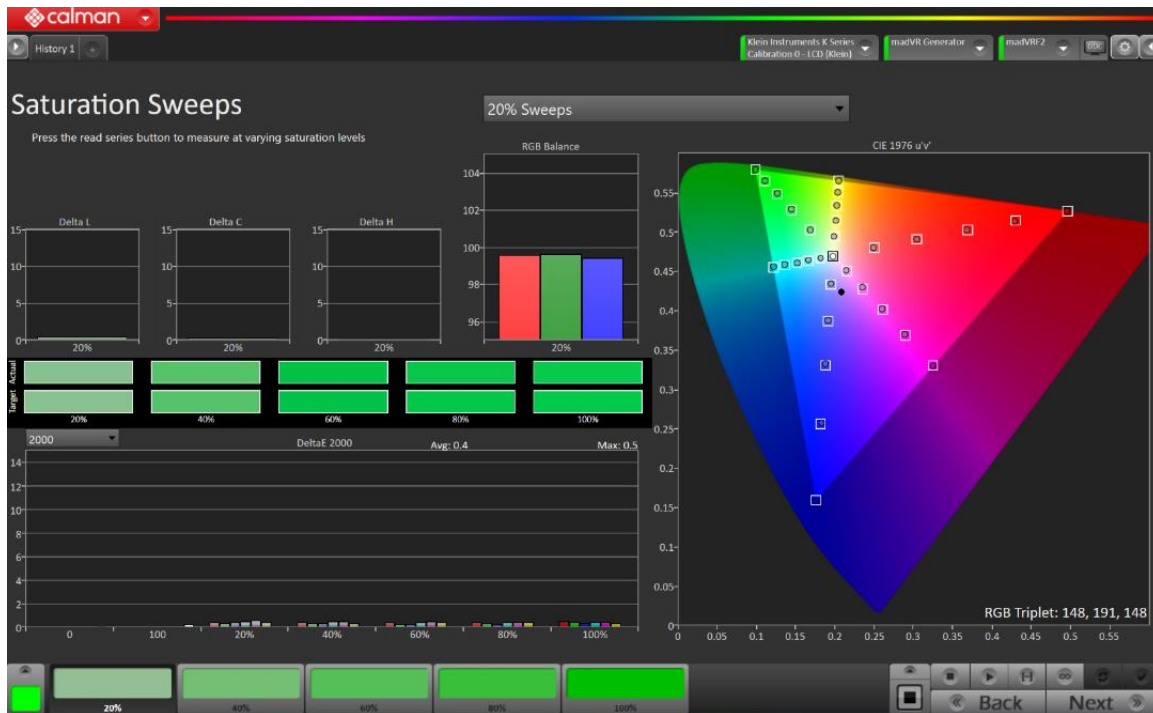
calman

History 1

Klein Instruments K Series Calibration 0 - LCD (Klein)

madVR Generator

madVR2

Saturation Sweeps

Press the read series button to measure at varying saturation levels

20% Sweeps

RGB Balance

104
102
100
98
96
20%

CIE 1976 u'v'

Delta L
15
10
5
0
20%

Delta C
15
10
5
0
20%

Delta H
15
10
5
0
20%

Actual
Target
20%
40%
60%
80%
100%

2000

DeltaE 2000

Avg: 0.4

Max: 0.5

14
12
10
8
6
4
2
0

0
100
20%
40%
60%
80%
100%

0.55
0.5
0.45
0.4
0.35
0.3
0.25
0.2
0.15
0.1
0.05
0

0
0.05
0.1
0.15
0.2
0.25
0.3
0.35
0.4
0.45
0.5
0.55

RGB Triplet: 148, 191, 148

20%
40%
60%
80%
100%

Back
Next